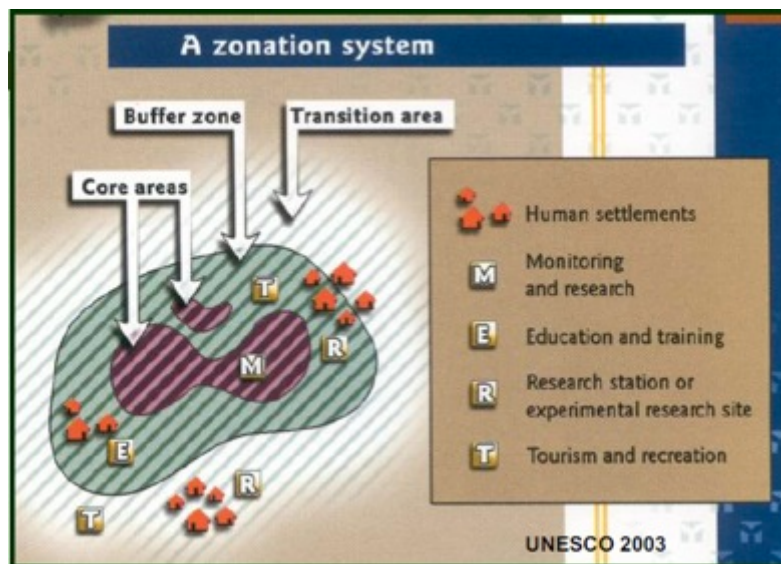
A zonation system

Buffer zone

Transition area

Core areas

T

M

R

E

R

T

Human settlements

M Monitoring and research

E Education and training

R Research station or experimental research site

T Tourism and recreation

UNESCO 2003